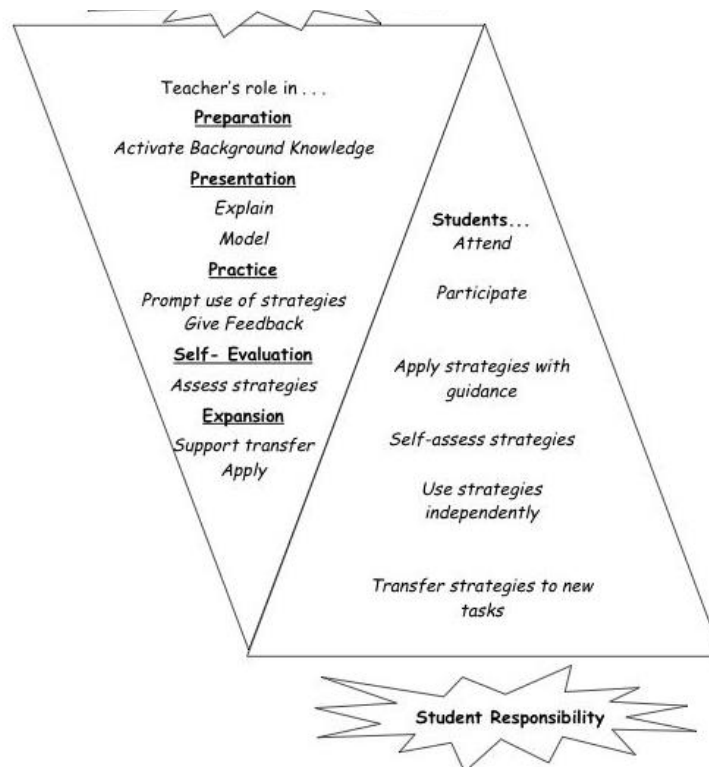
Teacher's role in . . .

Preparation

Activate Background Knowledge

Presentation

Explain

Model

Practice

Prompt use of strategies
Give Feedback

Self- Evaluation

Assess strategies

Expansion

Support transfer
Apply

Students...
Attend

Participate

Apply strategies with guidance

Self-assess strategies

Use strategies independently

Transfer strategies to new tasks

Student Responsibility